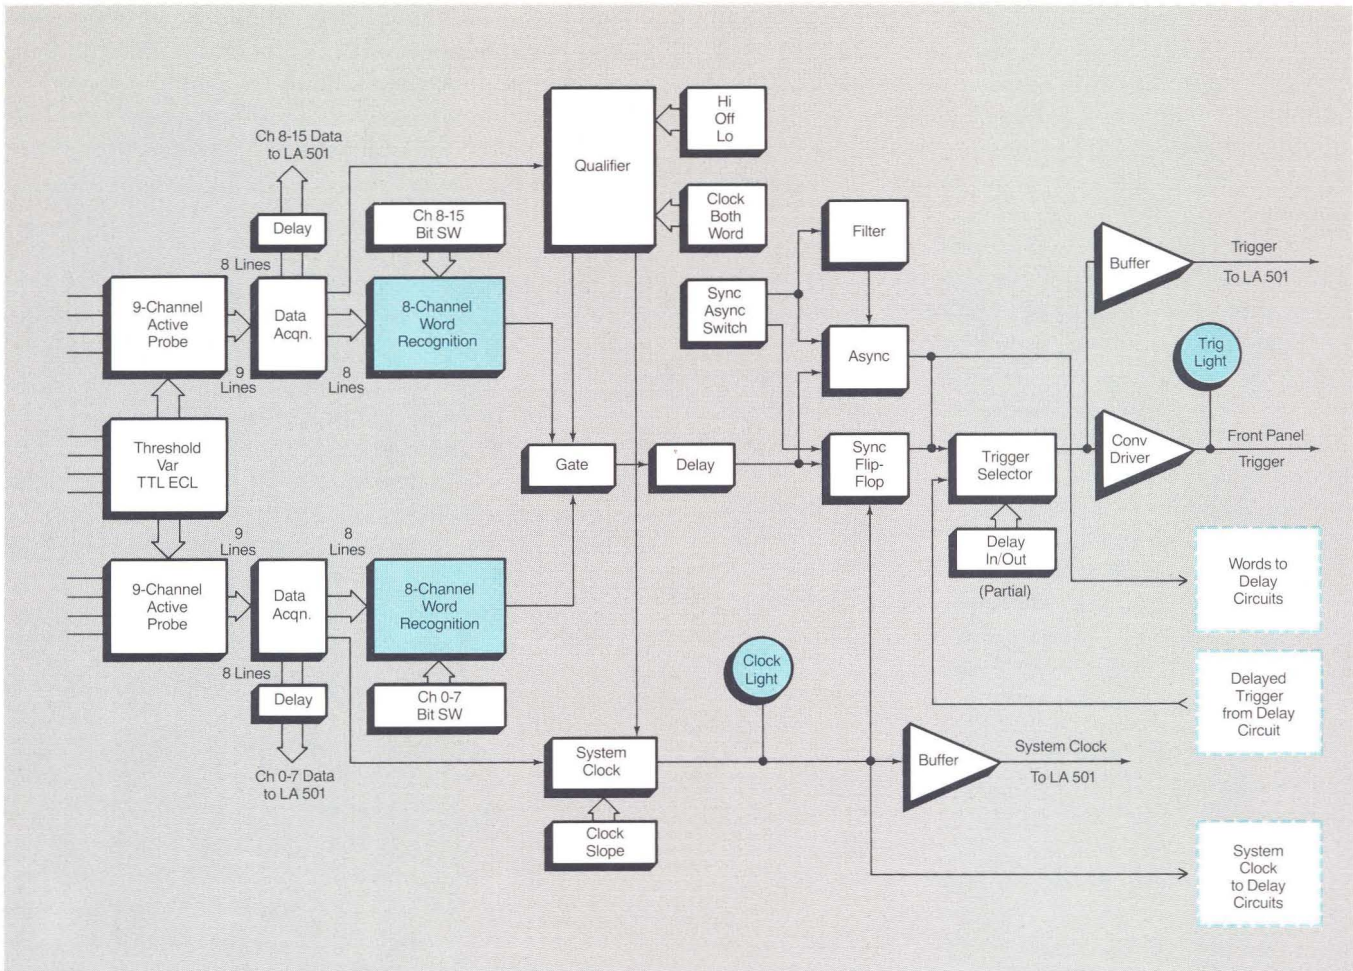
Ch 8-15 Data to LA 501

Delay

8 Lines

9-Channel Active Probe

Data Acqn.

9 Lines

8 Lines

Ch 8-15 Bit SW

8-Channel Word Recognition

Qualifier

Hi Off Lo

Clock Both Word

Sync Async Switch

Filter

Async

Buffer

Trigger

To LA 501

Trig Light

Threshold Var TTL ECL

Gate

Delay

Sync Flip-Flop

Trigger Selector

Conv Driver

Front Panel

Trigger

Delay In/Out

(Partial)

9 Lines

8 Lines

9-Channel Active Probe

Data Acqn.

8-Channel Word Recognition

Words to Delay Circuits

8 Lines

Delay

Ch 0-7 Bit SW

Clock Light

Delayed Trigger from Delay Circuit

Ch 0-7 Data to LA 501

System Clock

Buffer

System Clock

To LA 501

Clock Slope

System Clock to Delay Circuits